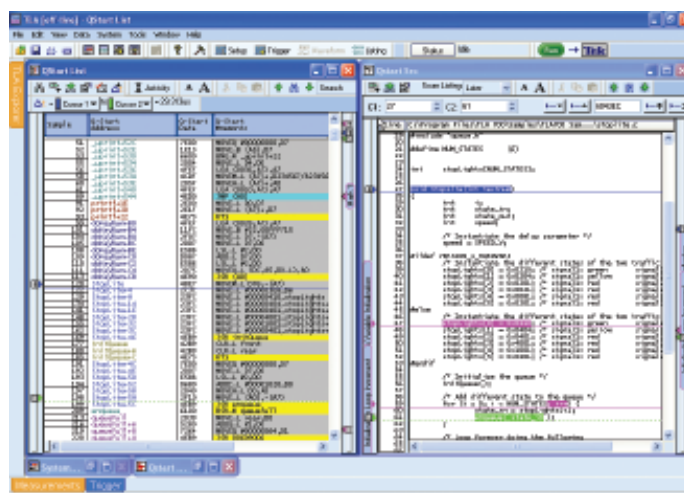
TLA (off line) - QStart List
File Edit View Data System Tools Window Help
Setup Trigger Waveform Listing Status Idle Run Tek
QStart List
Activity Search
Cursor 1 Cursor 2 -29.920us
Sample QStart Address QStart Data QStart Mnemonic
Qstart Src
Scan Listing Lane
C1: 37 C2: 91
#include "queue.h"
#define NUM_STATES (8)
int stopLight=NUM_STATES;
void Program(void)
{
int i;
int state_in;
int state_out;
int speed;
/* Initialize the delay parameter */
speed = SPEED;
#ifdef VERSION_1_RUNAWAY
/* Initialize the different states of the two traffic
#else
/* Initialize the different states of the two traffic
#endif
/* Initialize the queue */
InitQueue();
/* Add different state to the queue */
for (i = 0; i < NUM_STATES; i++)
}
/* loop forever doing the following
System... QStart...
Measurements Trigger